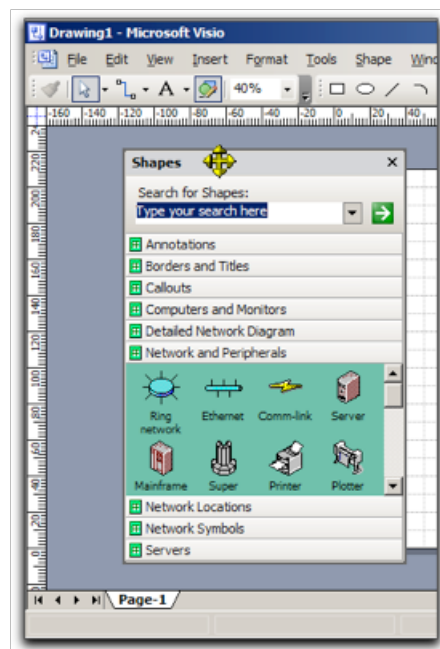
Drawing1 - Microsoft Visio

File Edit View Insert Format Tools Shape Wind

40%

160 140 120 100 80 60 40 20 0 20 40

220 200 180 160 140 120 100 80 60 40 20

Shapes

Search for Shapes:

Type your search here

Annotations

Borders and Titles

Callouts

Computers and Monitors

Detailed Network Diagram

Network and Peripherals

Ring network

Ethernet

Comm-link

Server

Mainframe

Super

Printer

Plotter

Network Locations

Network Symbols

Servers

Page-1